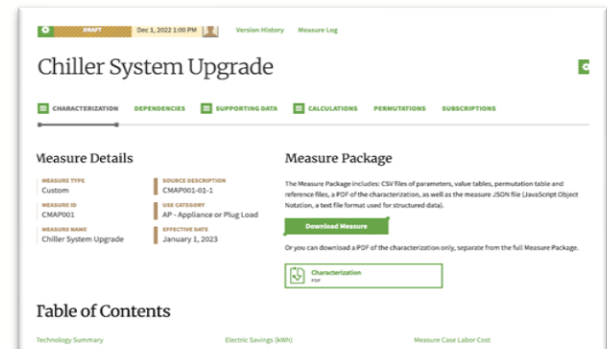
DRAFT Dec 1, 2022 1:00 PM Version History Measure Log

Chiller System Upgrade

CHARACTERIZATION DEPENDENCIES SUPPORTING DATA CALCULATIONS PERMUTATIONS SUBSCRIPTIONS

Measure Details

MEASURE TYPE
Custom

MEASURE ID
CMAP001

MEASURE NAME
Chiller System Upgrade

SOURCE DESCRIPTION
CMAP001-01-1

USE CATEGORY
AP - Appliance or Plug Load

EFFECTIVE DATE
January 1, 2023

Measure Package

The Measure Package includes: CSV files of parameters, value tables, permutation table and reference files, a PDF of the characterization, as well as the measure JSON file (JavaScript Object Notation, a text file format used for structured data).

Download Measure

Or you can download a PDF of the characterization only, separate from the full Measure Package.

Characterization
PDF

Table of Contents

Technology Summary Electric Savings (kWh) Measure Case Labor Cost